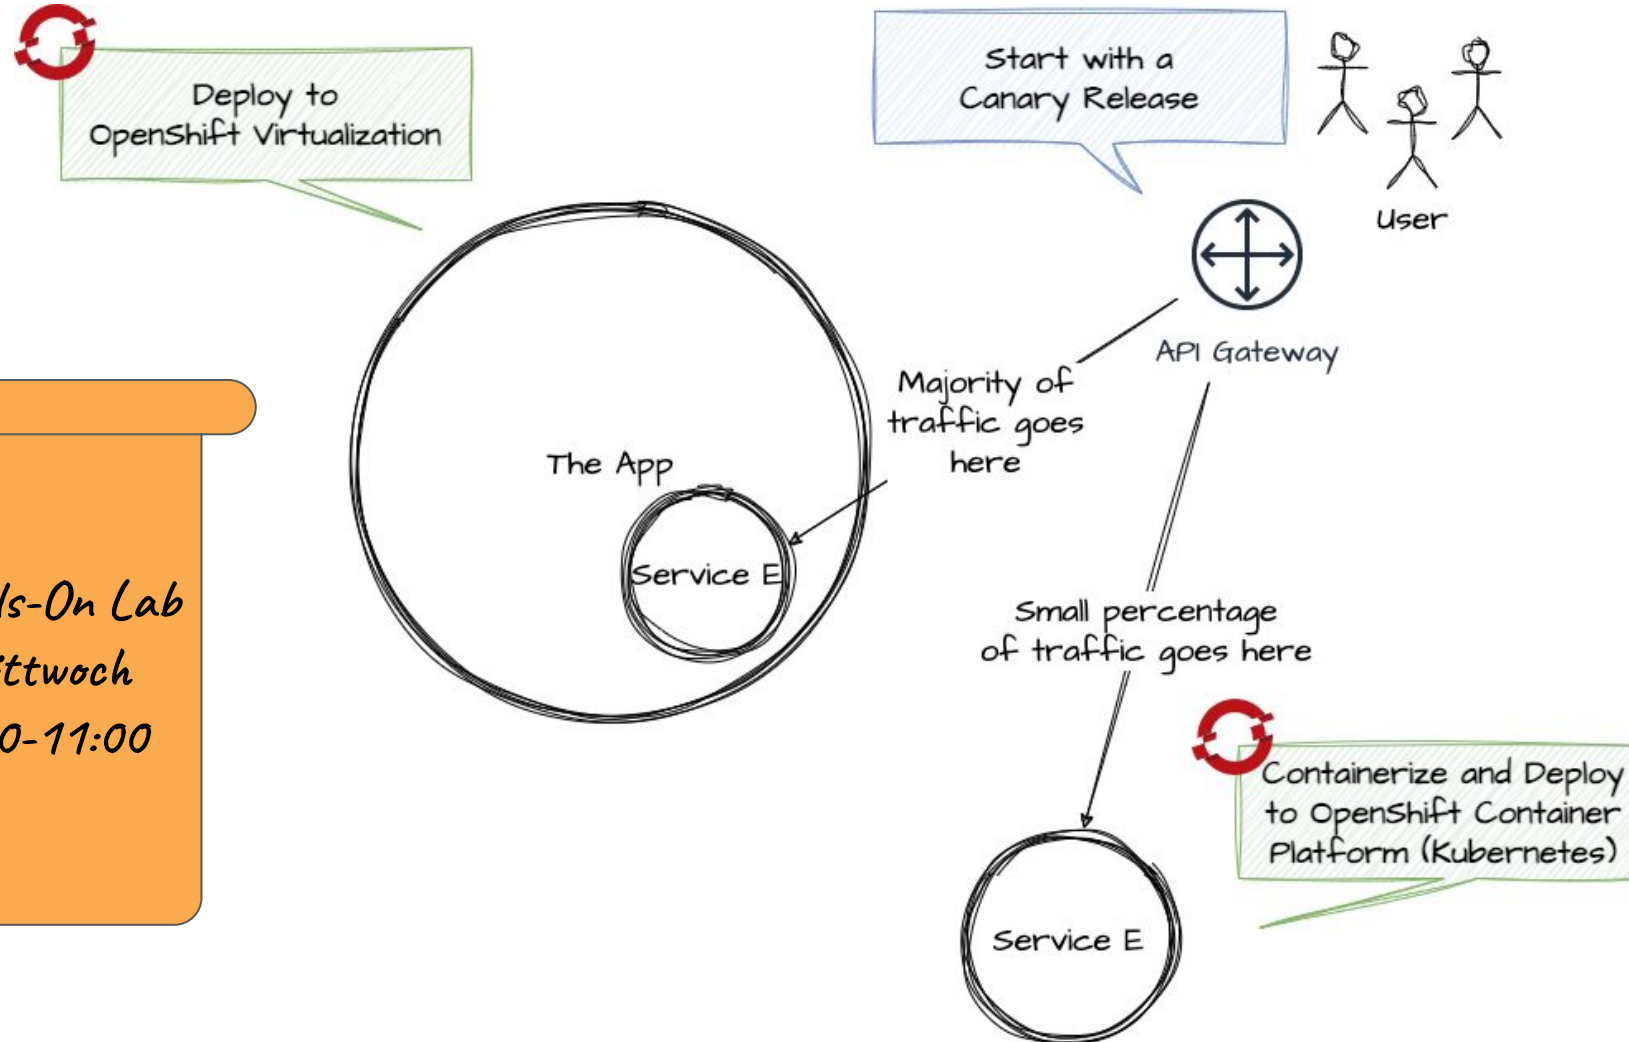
Deploy to OpenShift Virtualization

Start with a Canary Release

User

API Gateway

ds-On Lab
ittwoch
0-11:00

The App

Service E

Majority of traffic goes here

Small percentage of traffic goes here

Containerize and Deploy to OpenShift Container Platform (Kubernetes)

Service E